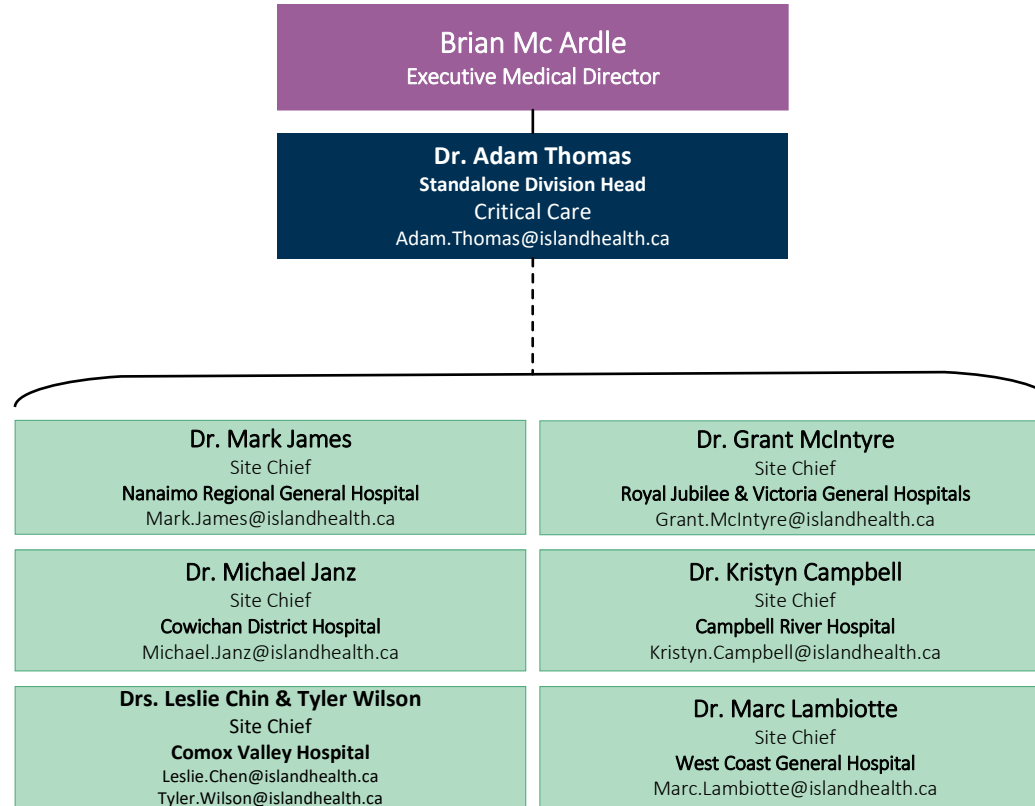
Brian Mc Ardle
Executive Medical Director

Dr. Adam Thomas
Standalone Division Head
Critical Care
Adam.Thomas@islandhealth.ca

Dr. Mark James
Site Chief
Nanaimo Regional General Hospital
Mark.James@islandhealth.ca

Dr. Grant McIntyre
Site Chief
Royal Jubilee & Victoria General Hospitals
Grant.McIntyre@islandhealth.ca

Dr. Michael Janz
Site Chief
Cowichan District Hospital
Michael.Janz@islandhealth.ca

Dr. Kristyn Campbell
Site Chief
Campbell River Hospital
Kristyn.Campbell@islandhealth.ca

Drs. Leslie Chin & Tyler Wilson
Site Chief
Comox Valley Hospital
Leslie.Chen@islandhealth.ca
Tyler.Wilson@islandhealth.ca

Dr. Marc Lambiotte
Site Chief
West Coast General Hospital
Marc.Lambiotte@islandhealth.ca